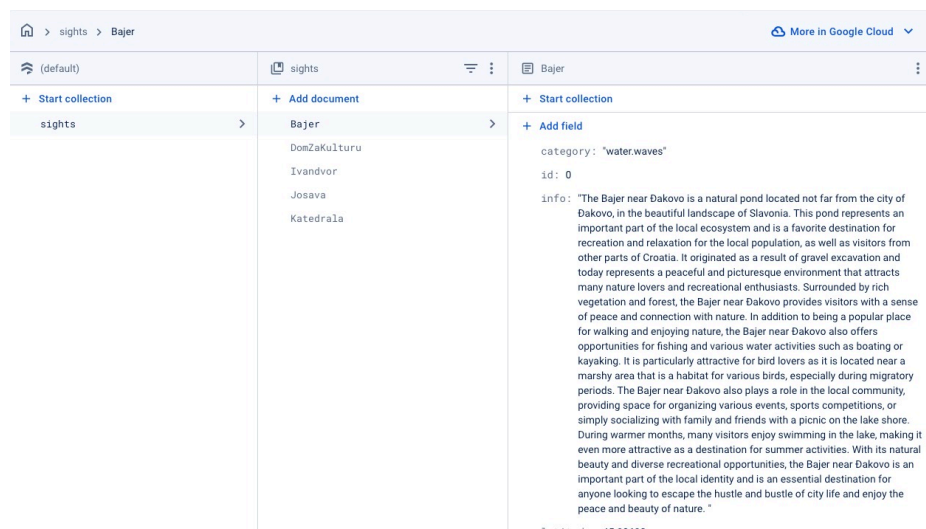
> sights > Bajer

More in Google Cloud

(default)

+ Start collection

sights

sights

+ Add document

Bajer

DomZaKulturu

Ivandvor

Josava

Katedrala

Bajer

+ Start collection

+ Add field

category: "water.waves"

id: 0

info: "The Bajer near Đakovo is a natural pond located not far from the city of Đakovo, in the beautiful landscape of Slavonia. This pond represents an important part of the local ecosystem and is a favorite destination for recreation and relaxation for the local population, as well as visitors from other parts of Croatia. It originated as a result of gravel excavation and today represents a peaceful and picturesque environment that attracts many nature lovers and recreational enthusiasts. Surrounded by rich vegetation and forest, the Bajer near Đakovo provides visitors with a sense of peace and connection with nature. In addition to being a popular place for walking and enjoying nature, the Bajer near Đakovo also offers opportunities for fishing and various water activities such as boating or kayaking. It is particularly attractive for bird lovers as it is located near a marshy area that is a habitat for various birds, especially during migratory periods. The Bajer near Đakovo also plays a role in the local community, providing space for organizing various events, sports competitions, or simply socializing with family and friends with a picnic on the lake shore. During warmer months, many visitors enjoy swimming in the lake, making it even more attractive as a destination for summer activities. With its natural beauty and diverse recreational opportunities, the Bajer near Đakovo is an important part of the local identity and is an essential destination for anyone looking to escape the hustle and bustle of city life and enjoy the peace and beauty of nature. "

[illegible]